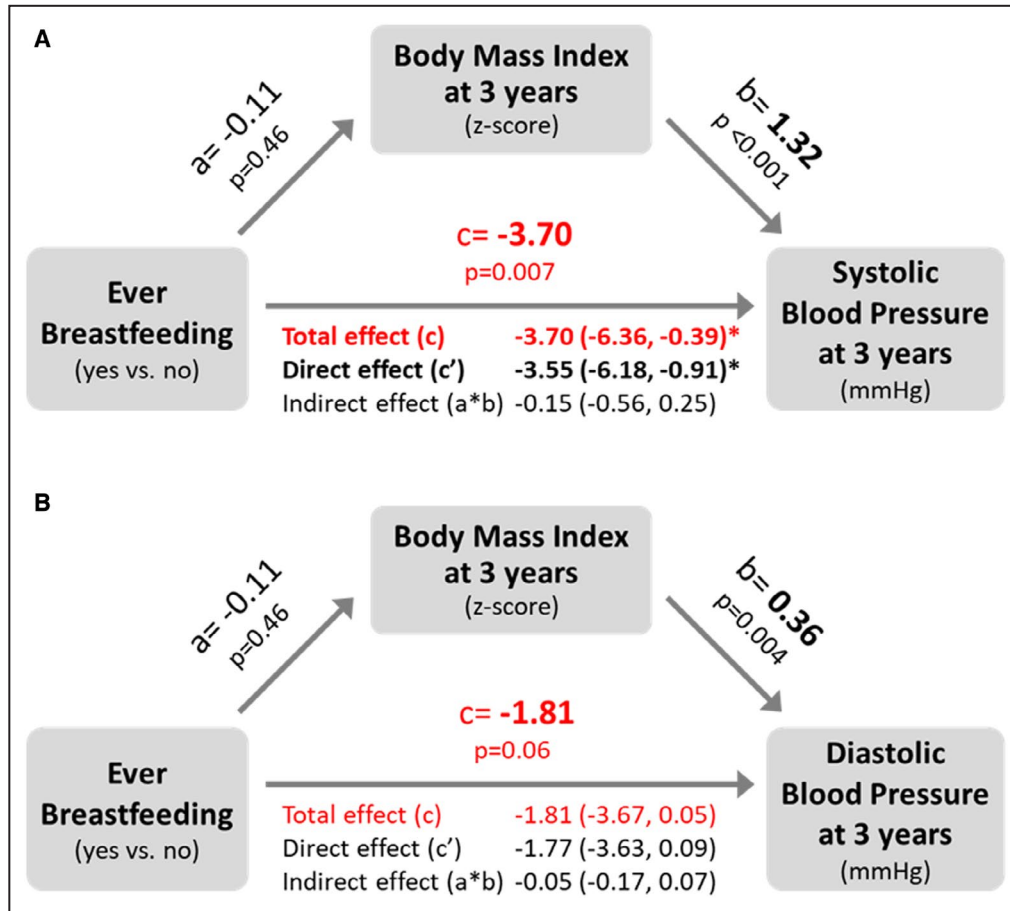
A

Body Mass Index at 3 years
(z-score)

a= -0.11
p=0.46

b= **1.32**
p <0.001

c= **-3.70**
p=0.007

Ever Breastfeeding
(yes vs. no)

Systolic Blood Pressure at 3 years
(mmHg)

| | |
|---|---|
| **Total effect (c)** | **-3.70 (-6.36, -0.39)*** |
| **Direct effect (c')** | **-3.55 (-6.18, -0.91)*** |
| Indirect effect (a*b) | -0.15 (-0.56, 0.25) |

B

Body Mass Index at 3 years
(z-score)

a= -0.11
p=0.46

b= **0.36**
p=0.004

c= **-1.81**
p=0.06

Ever Breastfeeding
(yes vs. no)

Diastolic Blood Pressure at 3 years
(mmHg)

| | |
|---|---|
| Total effect (c) | -1.81 (-3.67, 0.05) |
| Direct effect (c') | -1.77 (-3.63, 0.09) |
| Indirect effect (a*b) | -0.05 (-0.17, 0.07) |